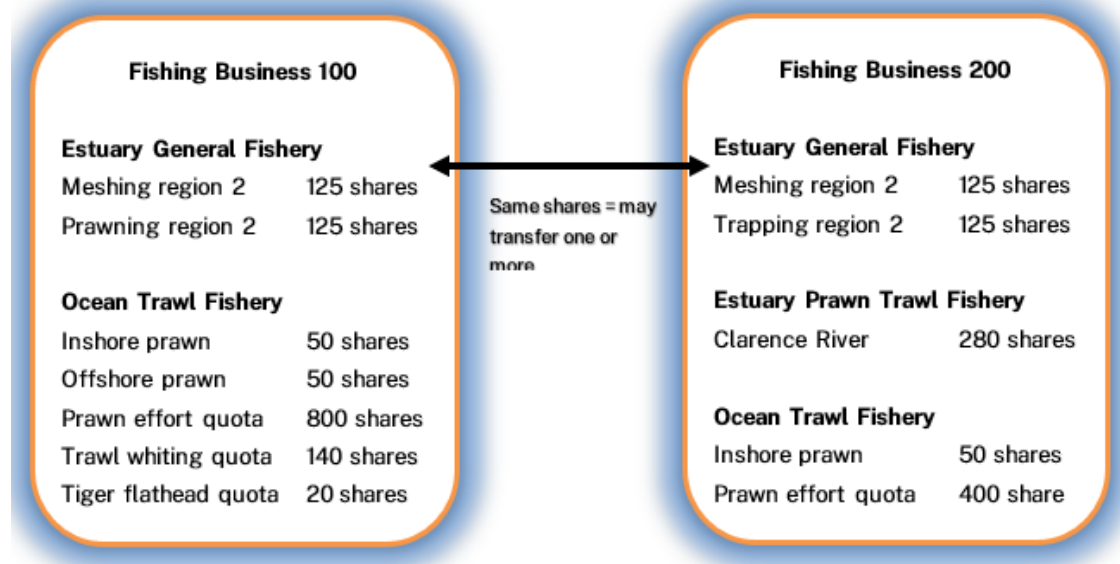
Fishing Business 100

Estuary General Fishery
Meshing region 2 125 shares
Prawning region 2 125 shares

Ocean Trawl Fishery
Inshore prawn 50 shares
Offshore prawn 50 shares
Prawn effort quota 800 shares
Trawl whiting quota 140 shares
Tiger flathead quota 20 shares

Same shares = may transfer one or more

Fishing Business 200

Estuary General Fishery
Meshing region 2 125 shares
Trapping region 2 125 shares

Estuary Prawn Trawl Fishery
Clarence River 280 shares

Ocean Trawl Fishery
Inshore prawn 50 shares
Prawn effort quota 400 share